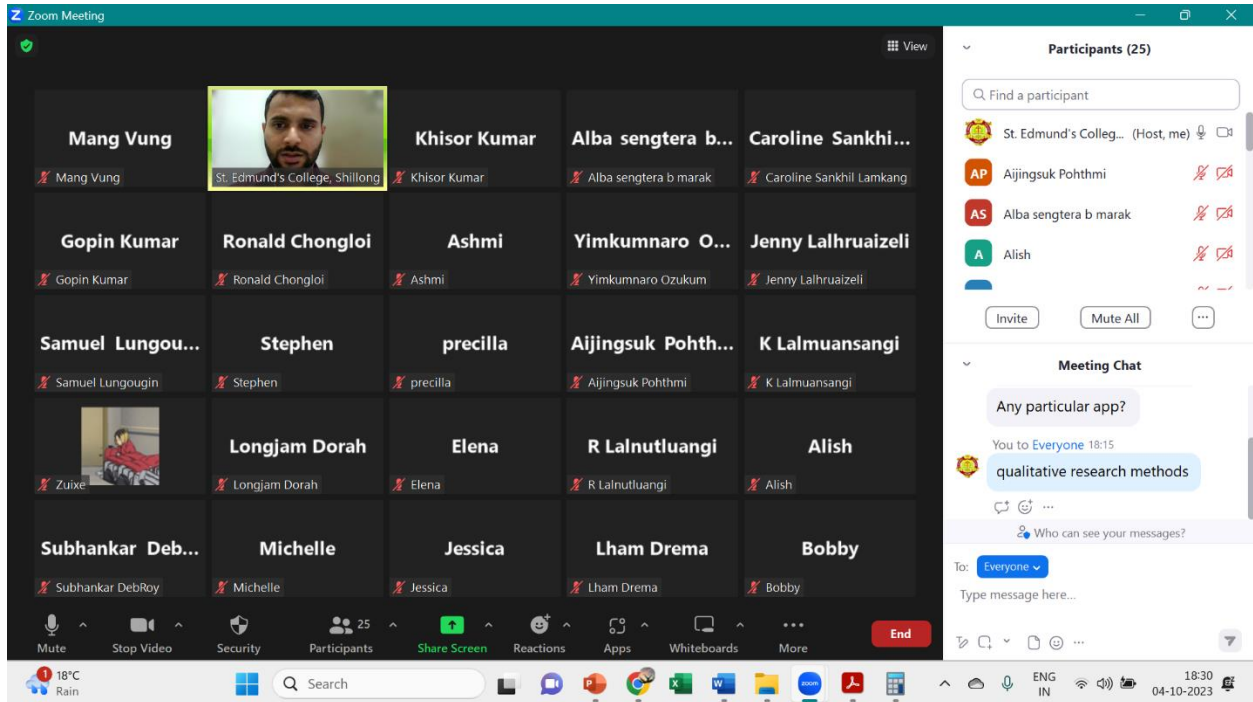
Zoom Meeting

View

Mang Vung
Mang Vung

St. Edmund's College, Shillong

Khisor Kumar
Khisor Kumar

Alba sengtera b...
Alba sengtera b marak

Caroline Sankhi...
Caroline Sankhil Lamkang

Gopin Kumar
Gopin Kumar

Ronald Chongloi
Ronald Chongloi

Ashmi
Ashmi

Yimkumnaro O...
Yimkumnaro Ozukum

Jenny Lalhruaizeli
Jenny Lalhruaizeli

Samuel Lungou...
Samuel Lungougin

Stephen
Stephen

precilla
precilla

Aijingsuk Pohth...
Aijingsuk Pohthmi

K Lalmuansangi
K Lalmuansangi

Zuixe

Longjam Dorah
Longjam Dorah

Elena
Elena

R Lalnutluangi
R Lalnutluangi

Alish
Alish

Subhankar Deb...
Subhankar DebRoy

Michelle
Michelle

Jessica
Jessica

Lham Drema
Lham Drema

Bobby
Bobby

Mute
Stop Video
Security
25
Participants
Share Screen
Reactions
Apps
Whiteboards
More
End

Participants (25)

Find a participant

St. Edmund's Colleg... (Host, me)
AP Aijingsuk Pohthmi
AS Alba sengtera b marak
A Alish

Invite
Mute All

Meeting Chat

Any particular app?

You to Everyone 18:15
qualitative research methods

Who can see your messages?

To: Everyone
Type message here...

18°C
Rain
Search
ENG
IN
18:30
04-10-2023